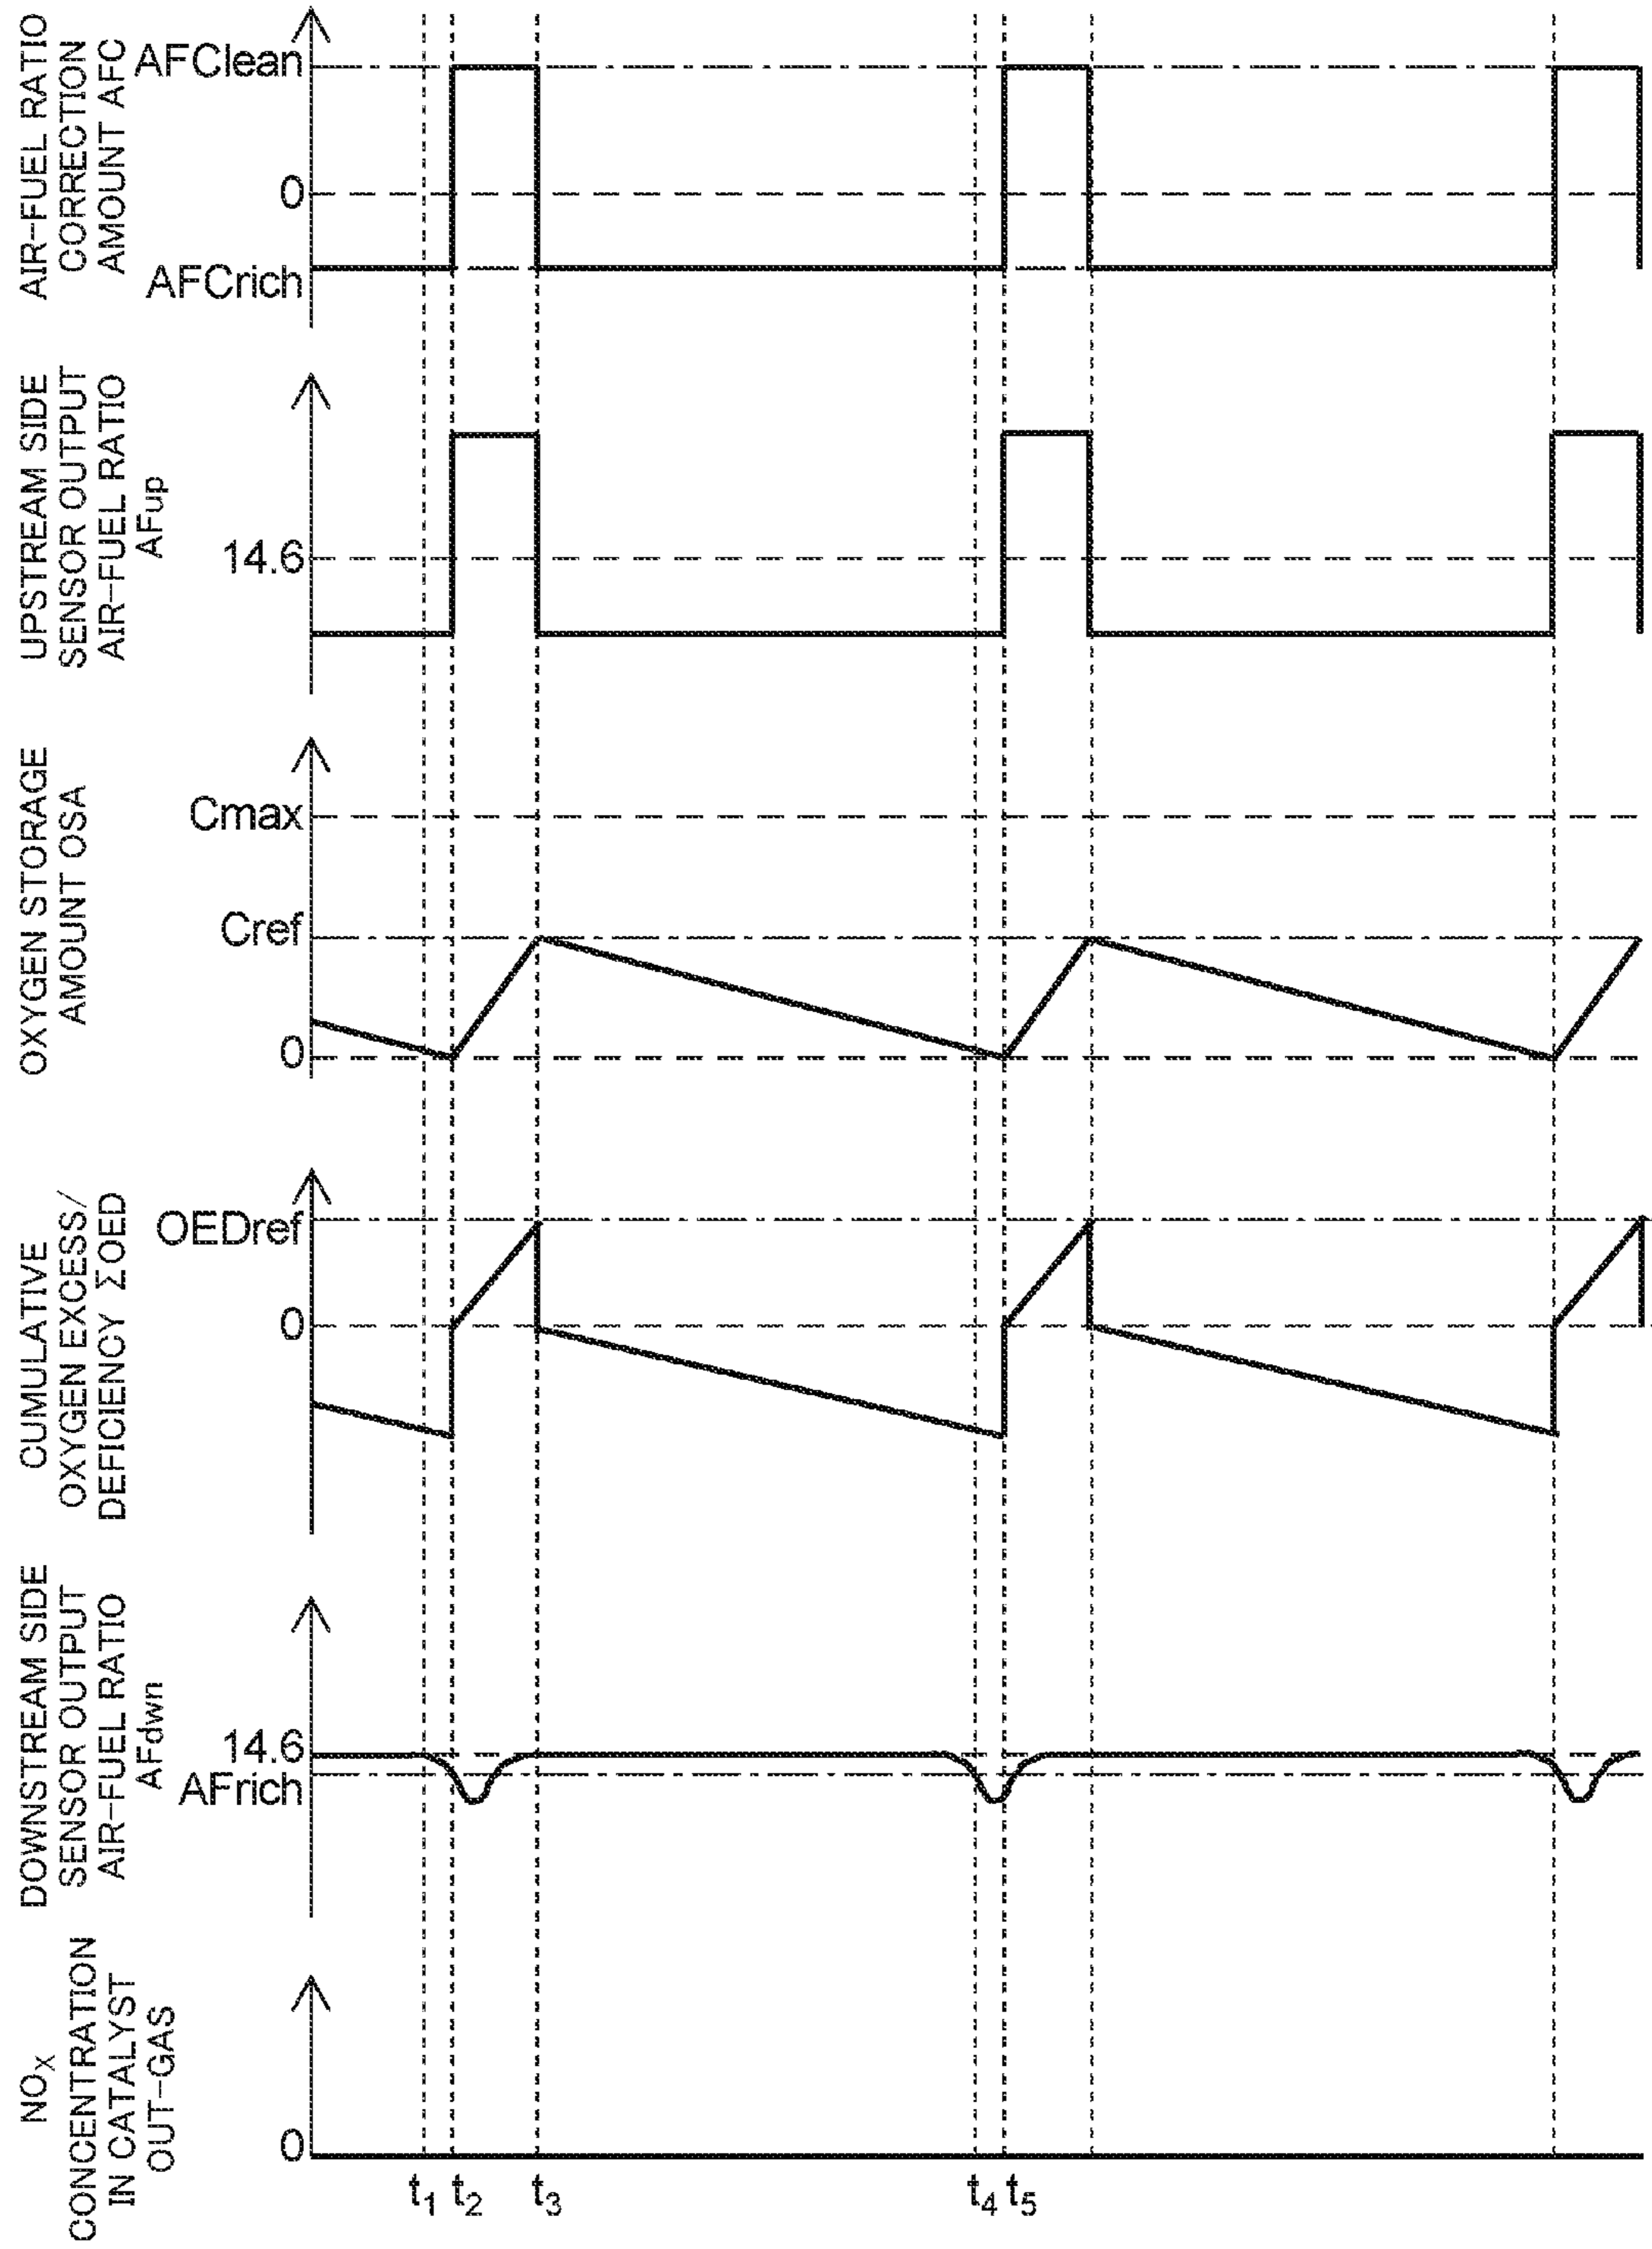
AIR-FUEL RATIO CORRECTION AMOUNT AFC
AFClean
0
AFCrich

UPSTREAM SIDE SENSOR OUTPUT AIR-FUEL RATIO AFup
14.6

OXYGEN STORAGE AMOUNT OSA
Cmax
Cref
0

CUMULATIVE OXYGEN EXCESS/ DEFICIENCY ΣOED
OEDref
0

DOWNSTREAM SIDE SENSOR OUTPUT AIR-FUEL RATIO AFdwn
14.6
AFrich

$NO_X$ CONCENTRATION IN CATALYST OUT-GAS
0

$t_1$ $t_2$ $t_3$ $t_4$ $t_5$